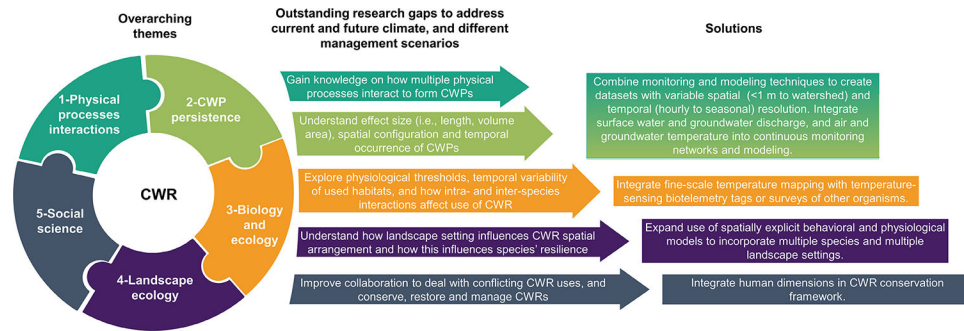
Overarching themes

Outstanding research gaps to address current and future climate, and different management scenarios

Solutions

1-Physical processes interactions

2-CWP persistence

3-Biology and ecology

4-Landscape ecology

5-Social science

CWR

Gain knowledge on how multiple physical processes interact to form CWPs

Understand effect size (i.e., length, volume area), spatial configuration and temporal occurrence of CWPs

Combine monitoring and modeling techniques to create datasets with variable spatial (<1 m to watershed) and temporal (hourly to seasonal) resolution. Integrate surface water and groundwater discharge, and air and groundwater temperature into continuous monitoring networks and modeling.

Explore physiological thresholds, temporal variability of used habitats, and how intra- and inter-species interactions affect use of CWR

Integrate fine-scale temperature mapping with temperature-sensing biotelemetry tags or surveys of other organisms.

Understand how landscape setting influences CWR spatial arrangement and how this influences species' resilience

Expand use of spatially explicit behavioral and physiological models to incorporate multiple species and multiple landscape settings.

Improve collaboration to deal with conflicting CWR uses, and conserve, restore and manage CWRs

Integrate human dimensions in CWR conservation framework.